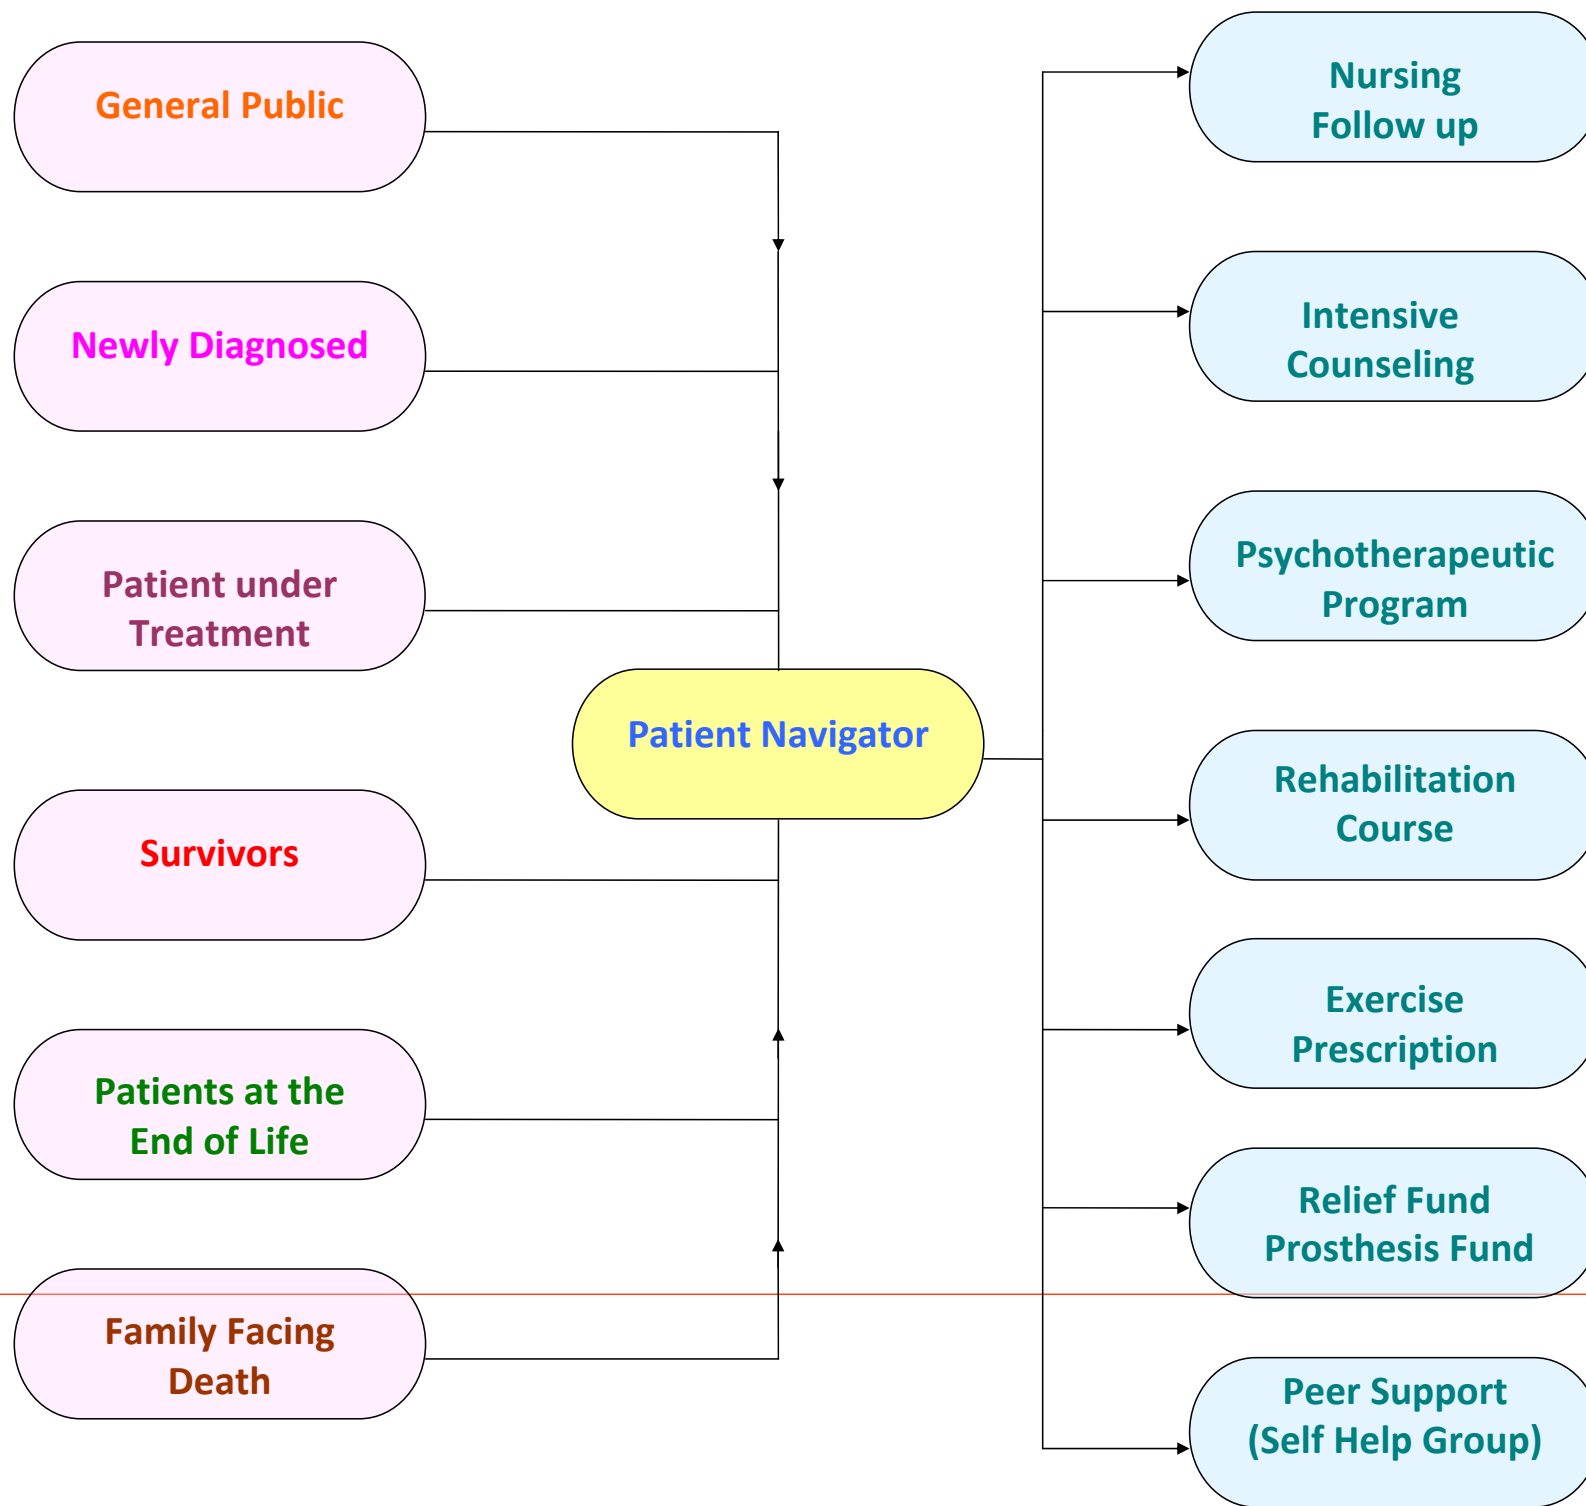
General Public

Newly Diagnosed

Patient under Treatment

Survivors

Patients at the End of Life

Family Facing Death

Patient Navigator

Nursing Follow up

Intensive Counseling

Psychotherapeutic Program

Rehabilitation Course

Exercise Prescription

Relief Fund Prosthesis Fund

Peer Support (Self Help Group)